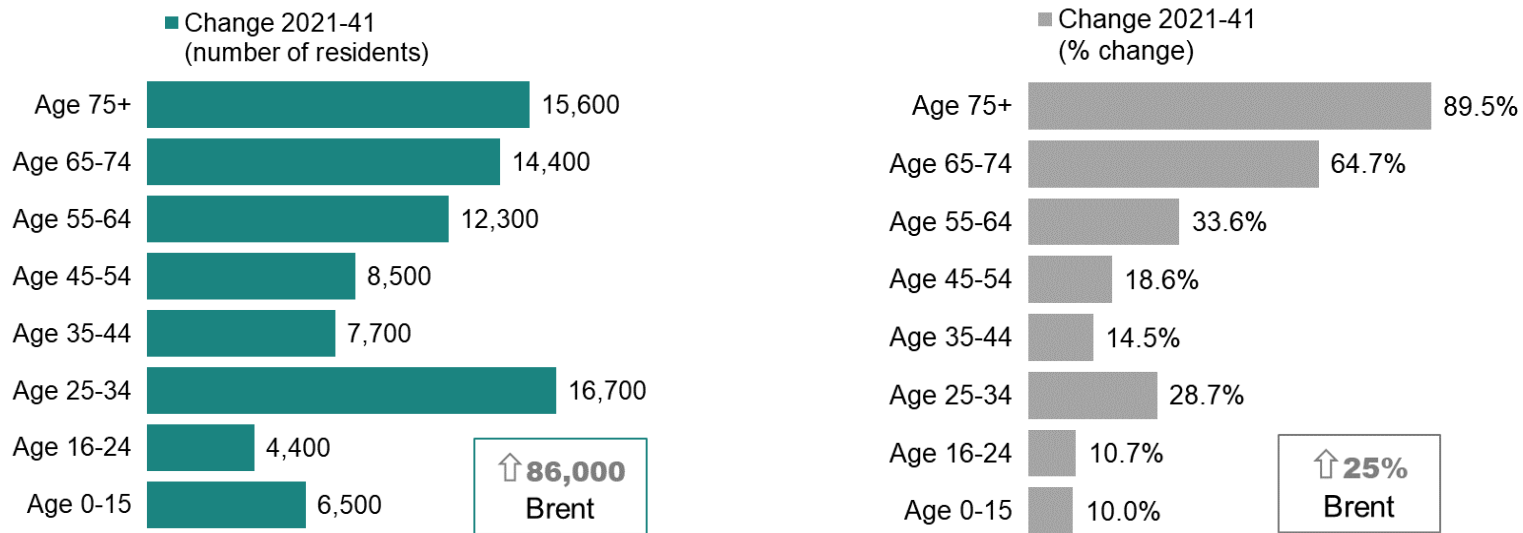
Change 2021-41 (number of residents)

Age 75+ 15,600
Age 65-74 14,400
Age 55-64 12,300
Age 45-54 8,500
Age 35-44 7,700
Age 25-34 16,700
Age 16-24 4,400
Age 0-15 6,500

⇧86,000 Brent

Change 2021-41 (% change)

Age 75+ 89.5%
Age 65-74 64.7%
Age 55-64 33.6%
Age 45-54 18.6%
Age 35-44 14.5%
Age 25-34 28.7%
Age 16-24 10.7%
Age 0-15 10.0%

⇧25% Brent